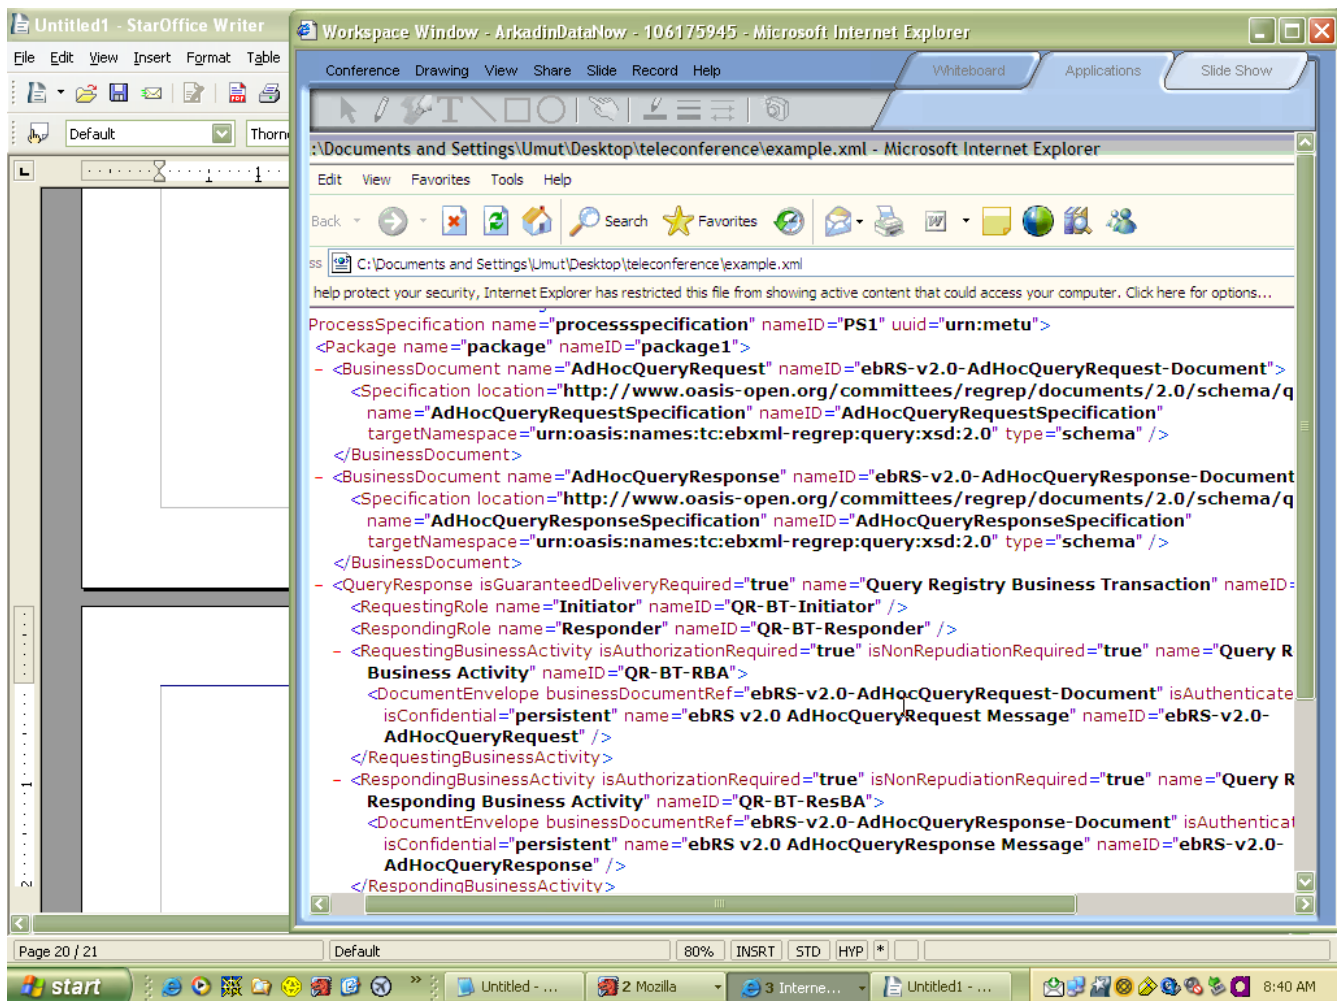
Untitled1 - StarOffice Writer

File Edit View Insert Format Table

Default

Thorn

Workspace Window - ArkadinDataNow - 106175945 - Microsoft Internet Explorer

Conference Drawing View Share Slide Record Help

Whiteboard Applications Slide Show

:\Documents and Settings\Umut\Desktop\teleconference\example.xml - Microsoft Internet Explorer

Edit View Favorites Tools Help

Back Search Favorites

ss C:\Documents and Settings\Umut\Desktop\teleconference\example.xml

help protect your security, Internet Explorer has restricted this file from showing active content that could access your computer. Click here for options...

ProcessSpecification name="processspecification" nameID="PS1" uuid="urn:metu">
<Package name="package" nameID="package1">
– <BusinessDocument name="AdHocQueryRequest" nameID="ebRS-v2.0-AdHocQueryRequest-Document">
<Specification location="http://www.oasis-open.org/committees/regrep/documents/2.0/schema/q name="AdHocQueryRequestSpecification" nameID="AdHocQueryRequestSpecification" targetNamespace="urn:oasis:names:tc:ebxml-regrep:query:xsd:2.0" type="schema" />
</BusinessDocument>
– <BusinessDocument name="AdHocQueryResponse" nameID="ebRS-v2.0-AdHocQueryResponse-Document
<Specification location="http://www.oasis-open.org/committees/regrep/documents/2.0/schema/q name="AdHocQueryResponseSpecification" nameID="AdHocQueryResponseSpecification" targetNamespace="urn:oasis:names:tc:ebxml-regrep:query:xsd:2.0" type="schema" />
</BusinessDocument>
– <QueryResponse isGuaranteedDeliveryRequired="true" name="Query Registry Business Transaction" nameID=
<RequestingRole name="Initiator" nameID="QR-BT-Initiator" />
<RespondingRole name="Responder" nameID="QR-BT-Responder" />
– <RequestingBusinessActivity isAuthorizationRequired="true" isNonRepudiationRequired="true" name="Query R Business Activity" nameID="QR-BT-RBA">
<DocumentEnvelope businessDocumentRef="ebRS-v2.0-AdHocQueryRequest-Document" isAuthenticate isConfidential="persistent" name="ebRS v2.0 AdHocQueryRequest Message" nameID="ebRS-v2.0-AdHocQueryRequest" />
</RequestingBusinessActivity>
– <RespondingBusinessActivity isAuthorizationRequired="true" isNonRepudiationRequired="true" name="Query R Responding Business Activity" nameID="QR-BT-ResBA">
<DocumentEnvelope businessDocumentRef="ebRS-v2.0-AdHocQueryResponse-Document" isAuthenticat isConfidential="persistent" name="ebRS v2.0 AdHocQueryResponse Message" nameID="ebRS-v2.0-AdHocQueryResponse" />
</RespondingBusinessActivity>

Page 20 / 21 Default 80% INSRT STD HYP *

start Untitled - ... 2 Mozilla 3 Interne... Untitled1 - ... 8:40 AM